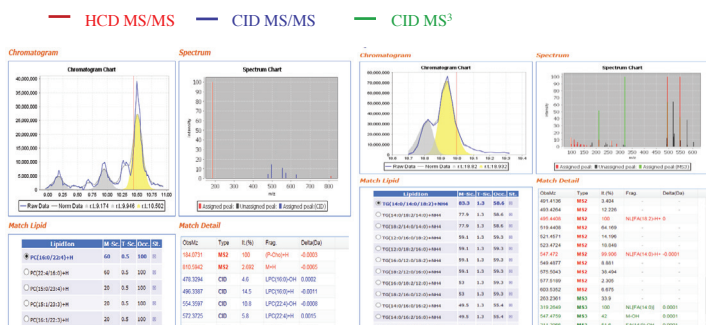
HCD MS/MS CID MS/MS CID MS$^3$

Chromatogram

Chromatogram Chart

400,000,000
350,000,000
300,000,000
250,000,000
200,000,000
150,000,000
100,000,000
50,000,000
0

9.00 9.25 9.50 9.75 10.00 10.25 10.50 10.75 11.00

Raw Data Norm Data r.t.9.174 r.t.9.946 r.t.10.502

Spectrum

Spectrum Chart

Intensity

200 300 400 500 600 700 800

Assigned peak Unassigned peak Assigned peak(CID)

Match Lipid

| Lipidion | M-Sc. | T-Sc. | Occ. | SI. |
|---|---|---|---|---|
| PC(16:0/22:6)+H | 60 | 0.5 | 100 | |
| PC(22:6/16:0)+H | 60 | 0.5 | 100 | |
| PC(18:0/20:6)+H | 20 | 0.5 | 100 | |
| PC(18:1/20:5)+H | 20 | 0.5 | 100 | |
| PC(16:1/22:5)+H | 20 | 0.5 | 100 | |

Match Detail

| ObsMz | Type | I(%) | Frag. | Delta(Da) |
|---|---|---|---|---|
| 184.0731 | MS2 | 100 | (P-Cho)+H | -0.0003 |
| 810.5842 | MS2 | 2.692 | M+H | -0.0005 |
| 478.3294 | CID | 4.0 | LPC(16:0)-OH | -0.0002 |
| 496.3387 | CID | 14.5 | LPC(16:0)+H | -0.0011 |
| 554.3097 | CID | 10.6 | LPC(22:6)-OH | -0.0005 |
| 573.3725 | CID | 5.6 | LPC(22:6)+H | 0.0015 |

Chromatogram

Chromatogram Chart

Raw Data Norm Data r.t.10.02 r.t.10.02

Spectrum

Spectrum Chart

Assigned peak Unassigned peak Assigned peak(MS3)

Match Lipid

| Lipidion | M-Sc. | T-Sc. | Occ. | SI. |
|---|---|---|---|---|
| TG(14:0/14:0/18:2)+NH4 | 83.3 | 1.3 | 58.6 | |
| TG(14:0/18:2/14:0)+NH4 | 77.9 | 1.3 | 58.6 | |
| TG(18:2/14:0/14:0)+NH4 | 77.9 | 1.3 | 58.6 | |
| TG(12:0/16:0/18:2)+NH4 | 59.1 | 1.3 | 59.3 | |
| TG(12:0/18:2/16:0)+NH4 | 59.1 | 1.3 | 59.3 | |
| TG(16:0/12:0/18:2)+NH4 | 59.1 | 1.3 | 59.3 | |
| TG(18:2/12:0/16:0)+NH4 | 59.1 | 1.3 | 59.3 | |
| TG(16:0/18:2/12:0)+NH4 | 53 | 1.3 | 59.3 | |
| TG(18:2/16:0/12:0)+NH4 | 53 | 1.3 | 59.3 | |
| TG(14:0/16:0/16:2)+NH4 | 49.5 | 1.3 | 55.4 | |
| TG(14:0/16:2/16:0)+NH4 | 49.5 | 1.3 | 55.4 | |

Match Detail

| ObsMz | Type | I(%) | Frag. | Delta(Da) |
|---|---|---|---|---|
| 401.4136 | MS2 | 3.404 | | |
| 493.4356 | MS2 | 12.226 | | |
| 495.4406 | MS2 | 100 | N(FA(16:2)+H | 0 |
| 519.4406 | MS2 | 64.169 | | |
| 521.4571 | MS2 | 74.196 | | |
| 523.4724 | MS2 | 19.946 | | |
| 547.472 | MS2 | 69.006 | N(FA(14:0)+H | -0.0001 |
| 549.4877 | MS2 | 8.851 | | |
| 575.5043 | MS2 | 38.494 | | |
| 577.5199 | MS2 | 2.305 | | |
| 603.5352 | MS2 | 6.675 | | |
| 263.2361 | MS3 | 33.9 | | |
| 313.2548 | MS3 | 100 | N(FA(14:0)) | 0.0001 |
| 337.4759 | MS3 | 42 | M-OH | 0.0001 |
| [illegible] | MS3 | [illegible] | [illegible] | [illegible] |